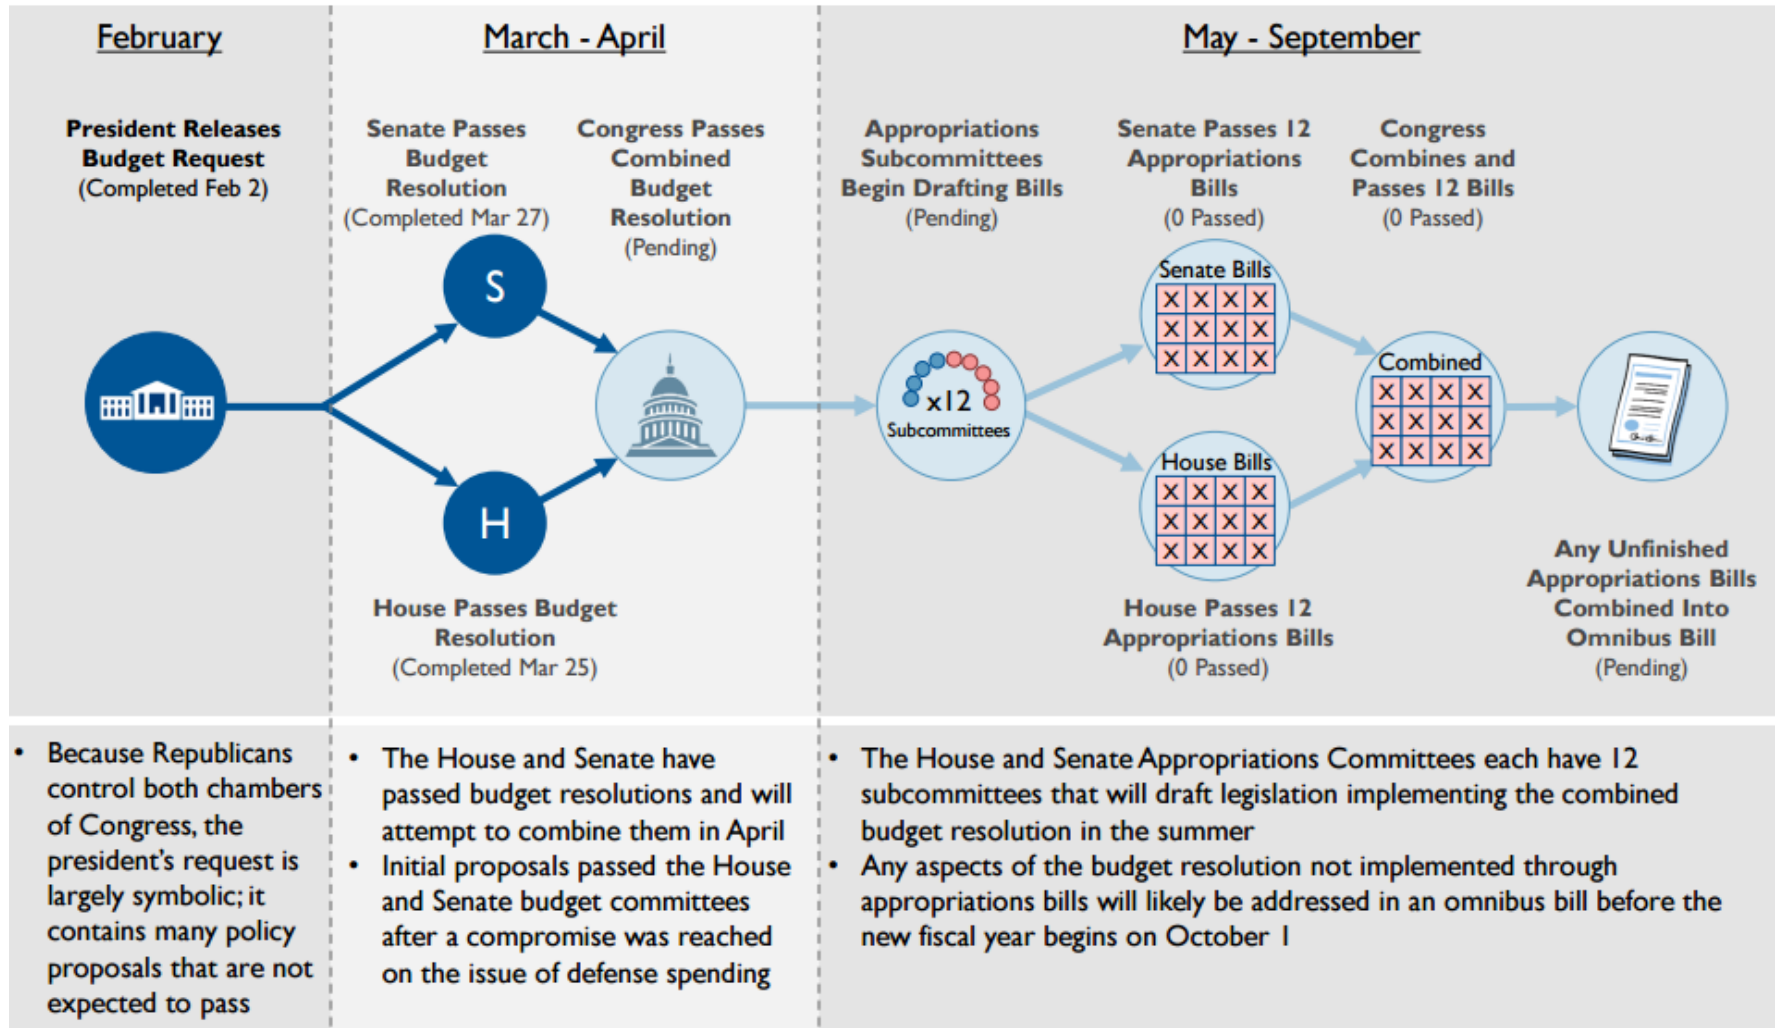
February

President Releases Budget Request
(Completed Feb 2)

March - April

Senate Passes Budget Resolution
(Completed Mar 27)

Congress Passes Combined Budget Resolution
(Pending)

S

H

House Passes Budget Resolution
(Completed Mar 25)

May - September

Appropriations Subcommittees Begin Drafting Bills
(Pending)

x12
Subcommittees

Senate Passes 12 Appropriations Bills
(0 Passed)

Senate Bills

House Bills

House Passes 12 Appropriations Bills
(0 Passed)

Congress Combines and Passes 12 Bills
(0 Passed)

Combined

Any Unfinished Appropriations Bills Combined Into Omnibus Bill
(Pending)

• Because Republicans control both chambers of Congress, the president's request is largely symbolic; it contains many policy proposals that are not expected to pass

• The House and Senate have passed budget resolutions and will attempt to combine them in April
• Initial proposals passed the House and Senate budget committees after a compromise was reached on the issue of defense spending

• The House and Senate Appropriations Committees each have 12 subcommittees that will draft legislation implementing the combined budget resolution in the summer
• Any aspects of the budget resolution not implemented through appropriations bills will likely be addressed in an omnibus bill before the new fiscal year begins on October 1